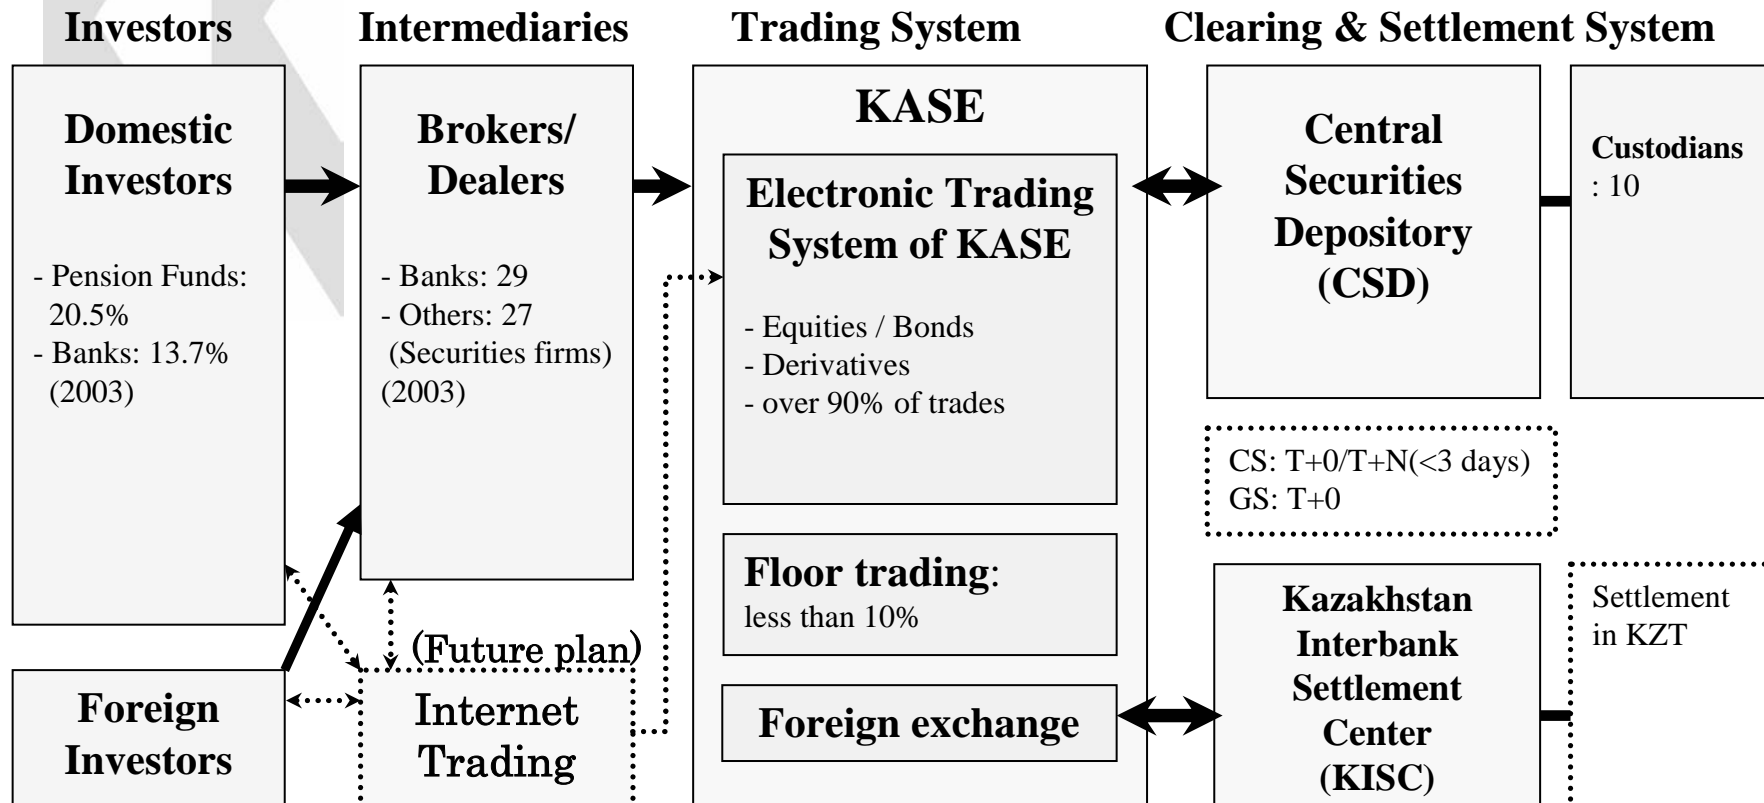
Investors

Domestic Investors

- Pension Funds: 20.5%
- Banks: 13.7% (2003)

Foreign Investors

Intermediaries

Brokers/ Dealers

- Banks: 29
- Others: 27 (Securities firms) (2003)

(Future plan)

Internet Trading

Trading System

KASE

Electronic Trading System of KASE

- Equities / Bonds
- Derivatives
- over 90% of trades

Floor trading: less than 10%

Foreign exchange

Clearing & Settlement System

Central Securities Depository (CSD)

Custodians : 10

CS: T+0/T+N(<3 days)
GS: T+0

Kazakhstan Interbank Settlement Center (KISC)

Settlement in KZT